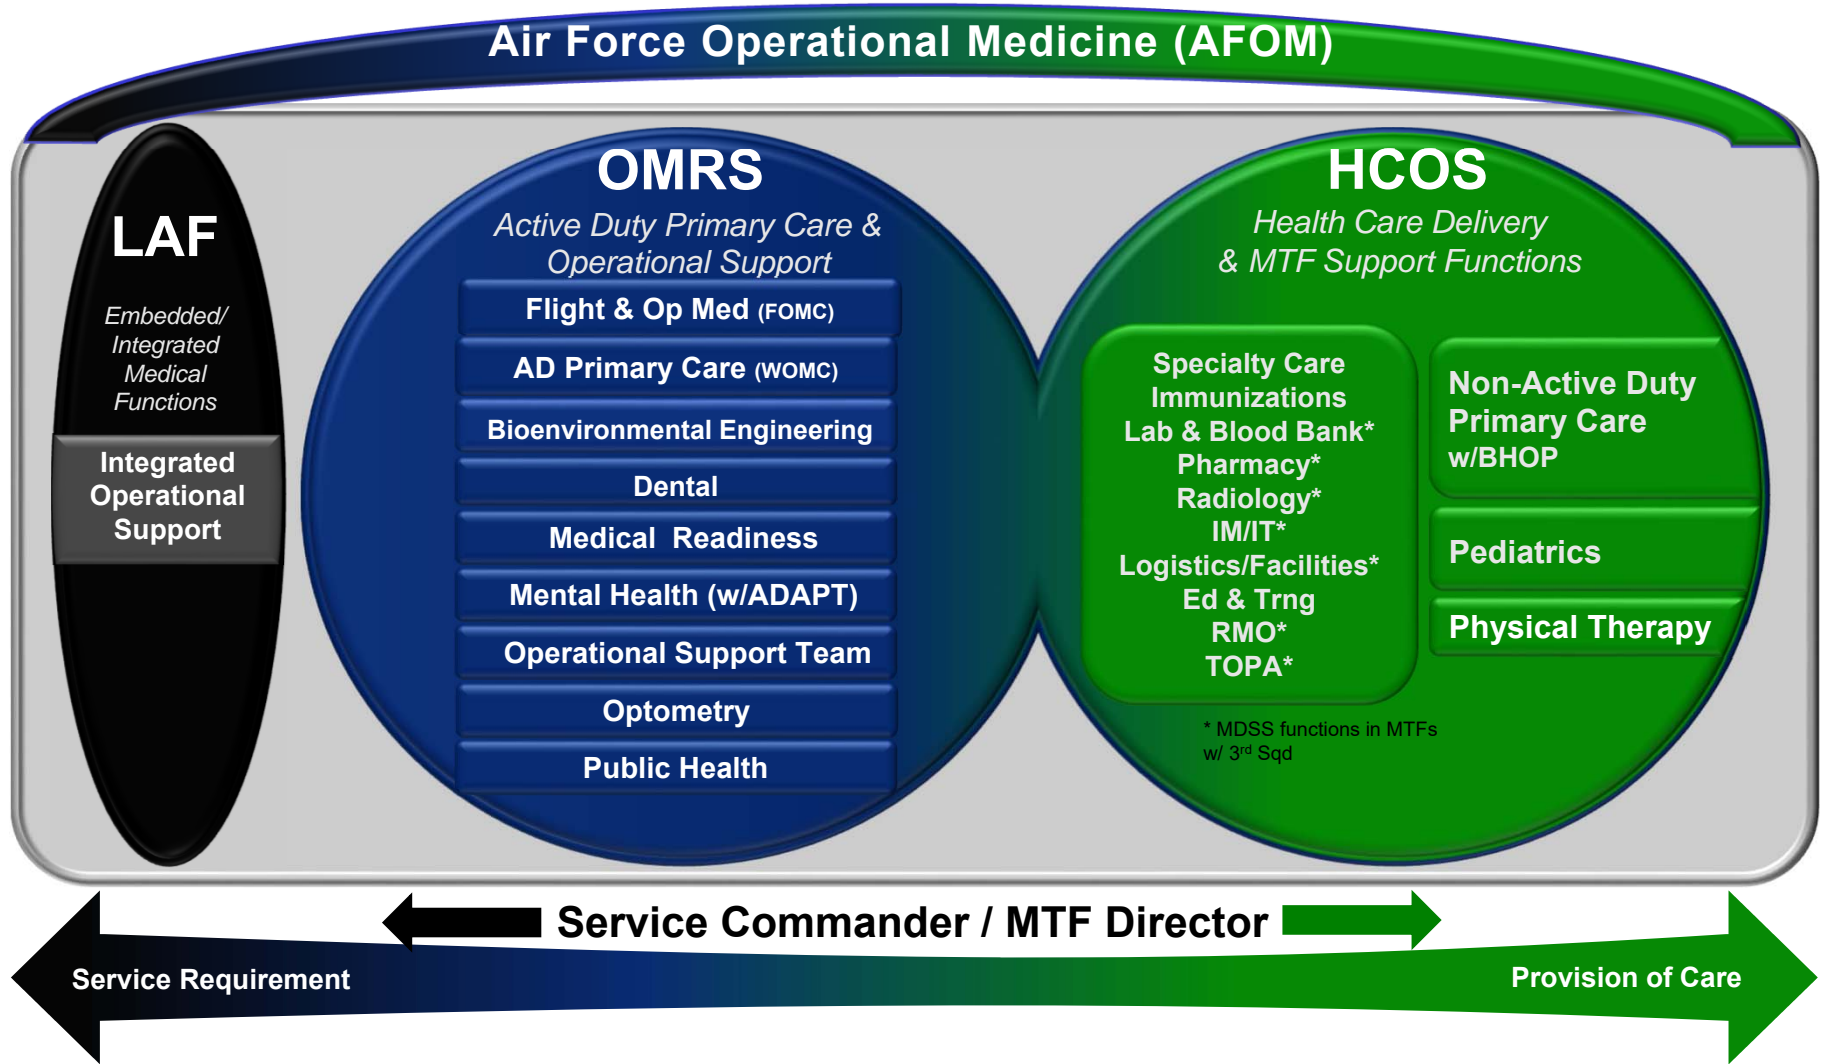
Air Force Operational Medicine (AFOM)

LAF

Embedded/ Integrated Medical Functions

Integrated Operational Support

OMRS

Active Duty Primary Care & Operational Support

Flight & Op Med (FOMC)

AD Primary Care (WOMC)

Bioenvironmental Engineering

Dental

Medical Readiness

Mental Health (w/ADAPT)

Operational Support Team

Optometry

Public Health

HCOS

Health Care Delivery & MTF Support Functions

Specialty Care
Immunizations
Lab & Blood Bank*
Pharmacy*
Radiology*
IM/IT*
Logistics/Facilities*
Ed & Trng
RMO*
TOPA*

Non-Active Duty Primary Care w/BHOP

Pediatrics

Physical Therapy

* MDSS functions in MTFs w/ 3$^{rd}$ Sqd

Service Commander / MTF Director

Service Requirement

Provision of Care